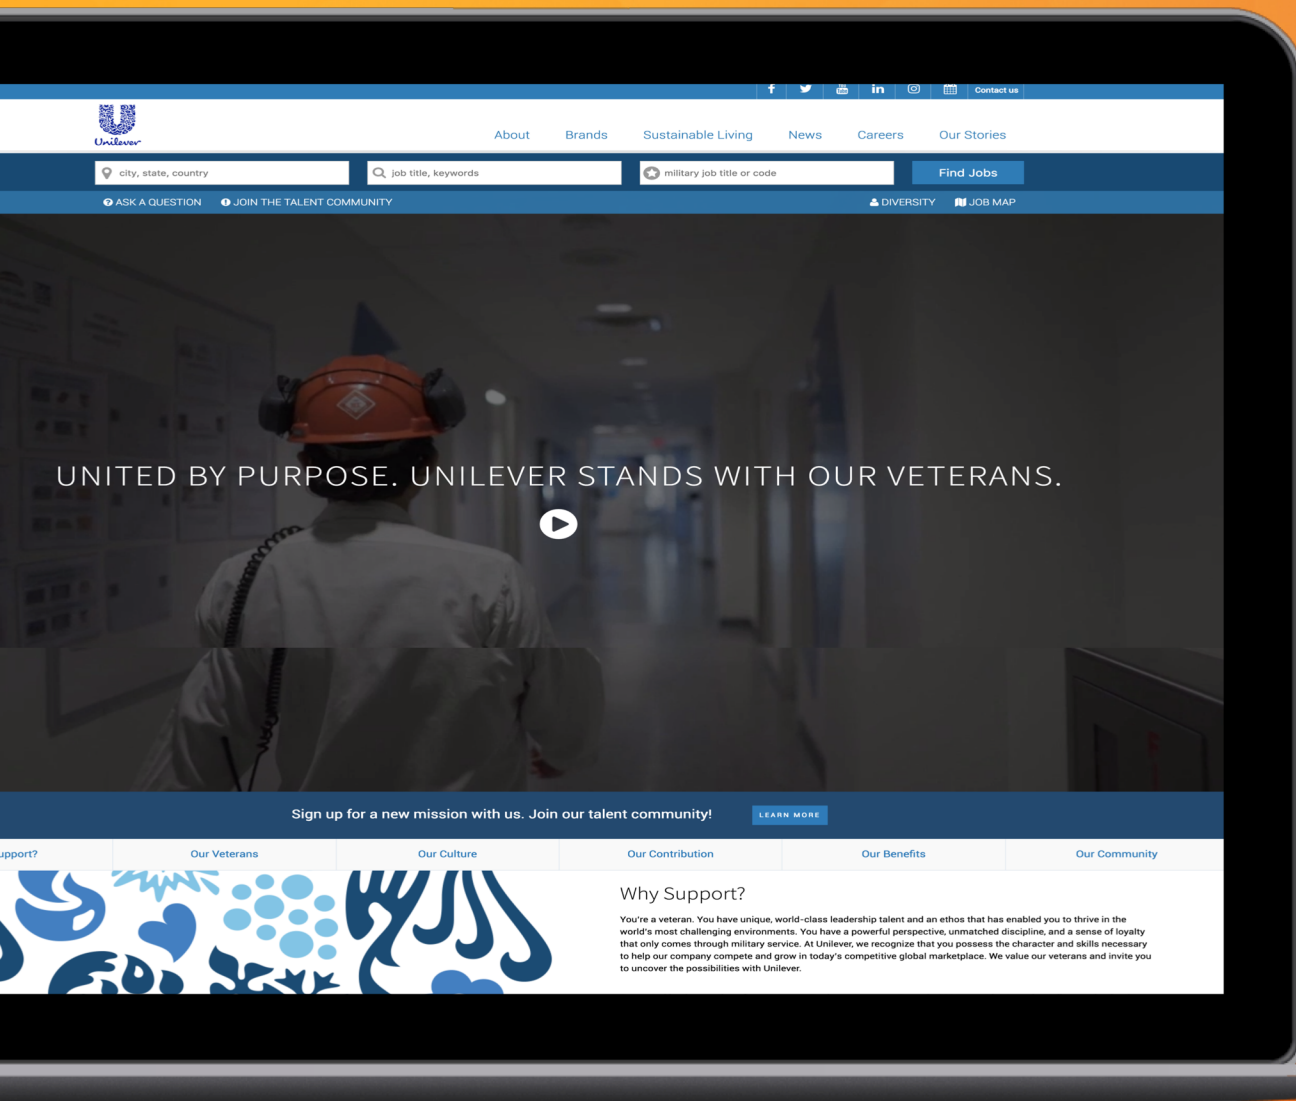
Contact us

Unilever

About Brands Sustainable Living News Careers Our Stories

city, state, country

job title, keywords

military job title or code

Find Jobs

ASK A QUESTION JOIN THE TALENT COMMUNITY

DIVERSITY JOB MAP

UNITED BY PURPOSE. UNILEVER STANDS WITH OUR VETERANS.

Sign up for a new mission with us. Join our talent community!

LEARN MORE

upport? Our Veterans Our Culture Our Contribution Our Benefits Our Community

Why Support?

You're a veteran. You have unique, world-class leadership talent and an ethos that has enabled you to thrive in the world's most challenging environments. You have a powerful perspective, unmatched discipline, and a sense of loyalty that only comes through military service. At Unilever, we recognize that you possess the character and skills necessary to help our company compete and grow in today's competitive global marketplace. We value our veterans and invite you to uncover the possibilities with Unilever.